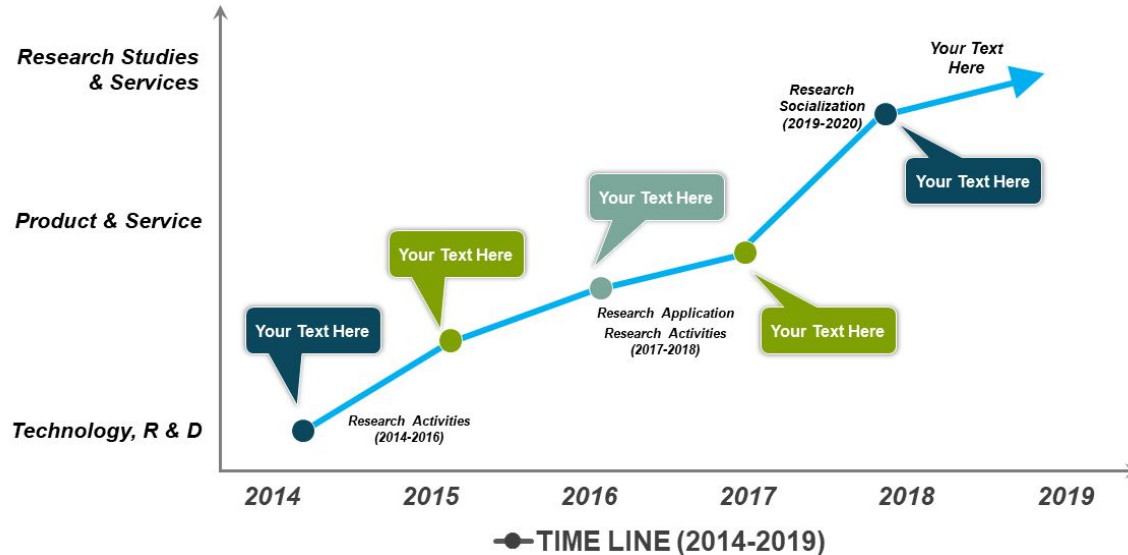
Research Studies & Services

Product & Service

Technology, R & D

Your Text Here

Research Socialization (2019-2020)

Your Text Here

Your Text Here

Your Text Here

Research Application Research Activities (2017-2018)

Your Text Here

Your Text Here

Research Activities (2014-2016)

2014 2015 2016 2017 2018 2019

TIME LINE (2014-2019)